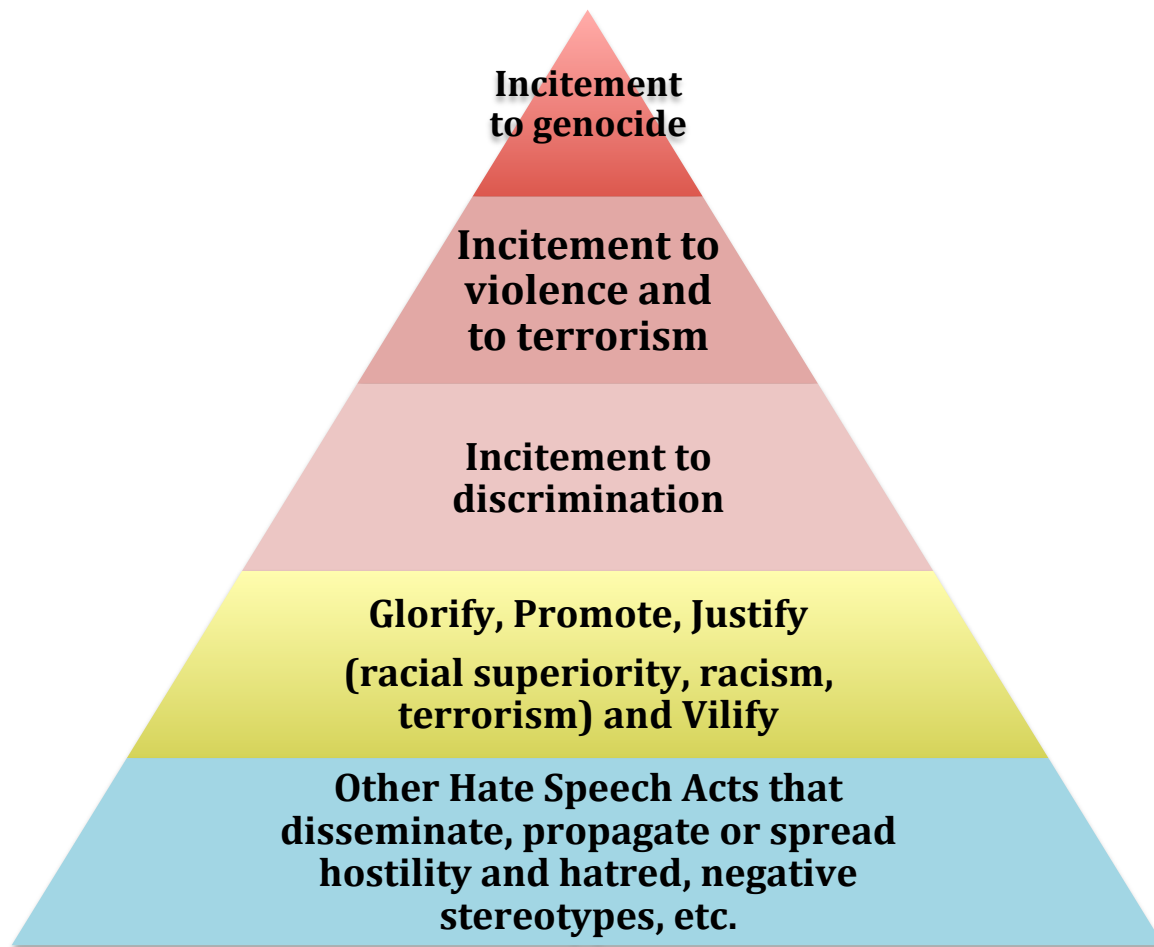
Incitement to genocide

Incitement to violence and to terrorism

Incitement to discrimination

Glorify, Promote, Justify

(racial superiority, racism, terrorism) and Vilify

Other Hate Speech Acts that disseminate, propagate or spread hostility and hatred, negative stereotypes, etc.